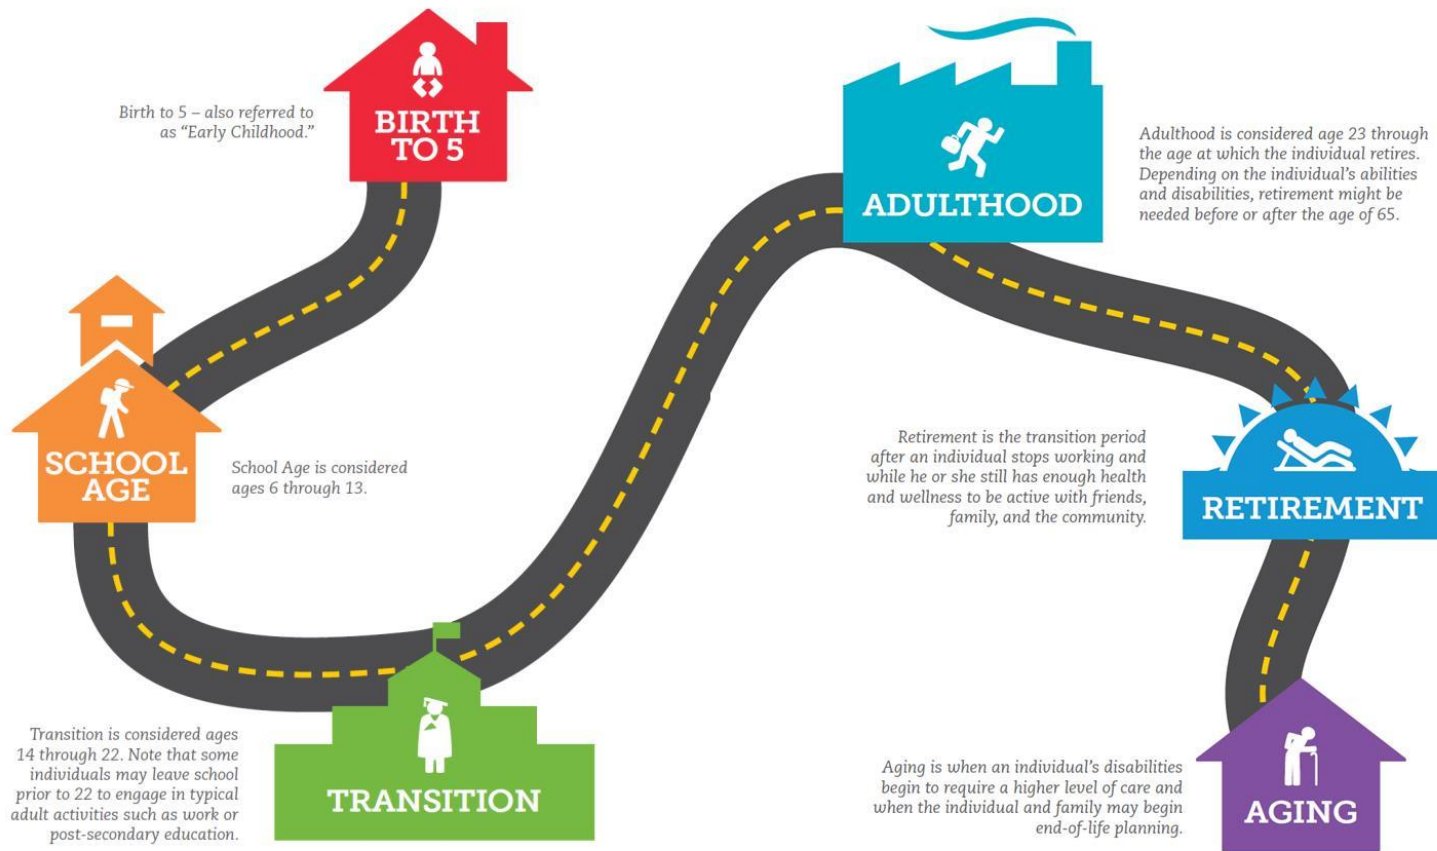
Birth to 5 – also referred to as "Early Childhood."

BIRTH TO 5

ADULTHOOD

Adulthood is considered age 23 through the age at which the individual retires. Depending on the individual's abilities and disabilities, retirement might be needed before or after the age of 65.

SCHOOL AGE

School Age is considered ages 6 through 13.

Retirement is the transition period after an individual stops working and while he or she still has enough health and wellness to be active with friends, family, and the community.

RETIREMENT

Transition is considered ages 14 through 22. Note that some individuals may leave school prior to 22 to engage in typical adult activities such as work or post-secondary education.

TRANSITION

Aging is when an individual's disabilities begin to require a higher level of care and when the individual and family may begin end-of-life planning.

AGING